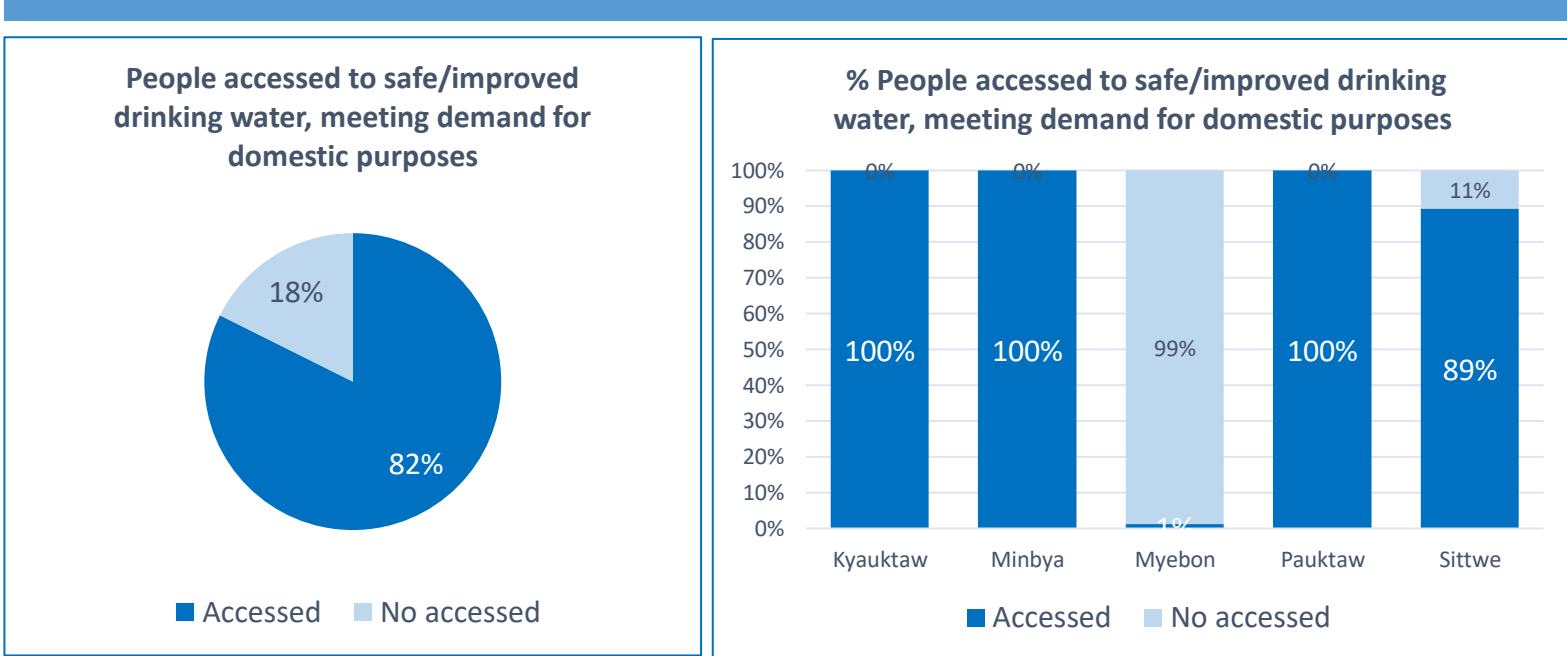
People accessed to safe/improved drinking water, meeting demand for domestic purposes

18%

82%

Accessed No accessed

% People accessed to safe/improved drinking water, meeting demand for domestic purposes

100%
90%
80%
70%
60%
50%
40%
30%
20%
10%
0%

0% 0% 0% 11%

100% 100% 99% 100% 89%

1%

Kyauktaw Minbya Myebon Pauktaw Sittwe

Accessed No accessed